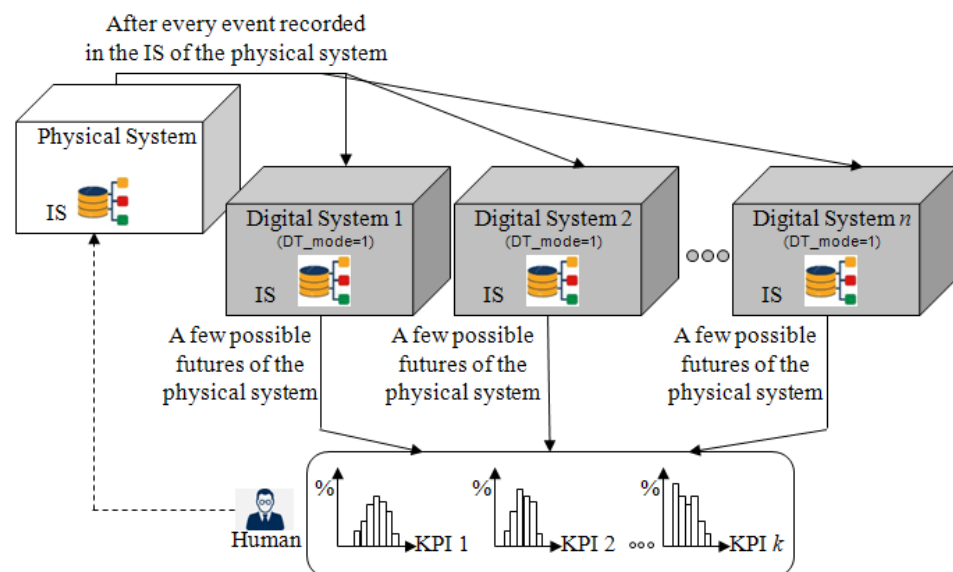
After every event recorded in the IS of the physical system

Physical System

IS

Digital System 1
(DT_mode=1)

IS

Digital System 2
(DT_mode=1)

IS

Digital System $n$
(DT_mode=1)

IS

A few possible futures of the physical system

A few possible futures of the physical system

A few possible futures of the physical system

%

KPI 1

%

KPI 2

%

KPI $k$

Human